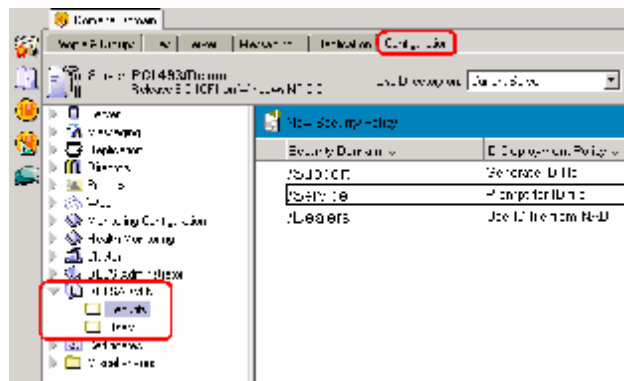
Console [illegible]

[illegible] | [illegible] | View | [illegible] | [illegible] | Configuration

Server: PC1493/Domain
Release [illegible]

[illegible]

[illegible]
Messaging
Replication
Directory
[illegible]
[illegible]
Monitoring Configuration
Health Monitoring
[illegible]
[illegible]
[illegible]
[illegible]
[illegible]
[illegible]
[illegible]

New Security Policy

| Security Domain | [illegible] Deployment Policy |
|---|---|
| /Support | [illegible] |
| /Service | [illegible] |
| /Leaders | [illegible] |